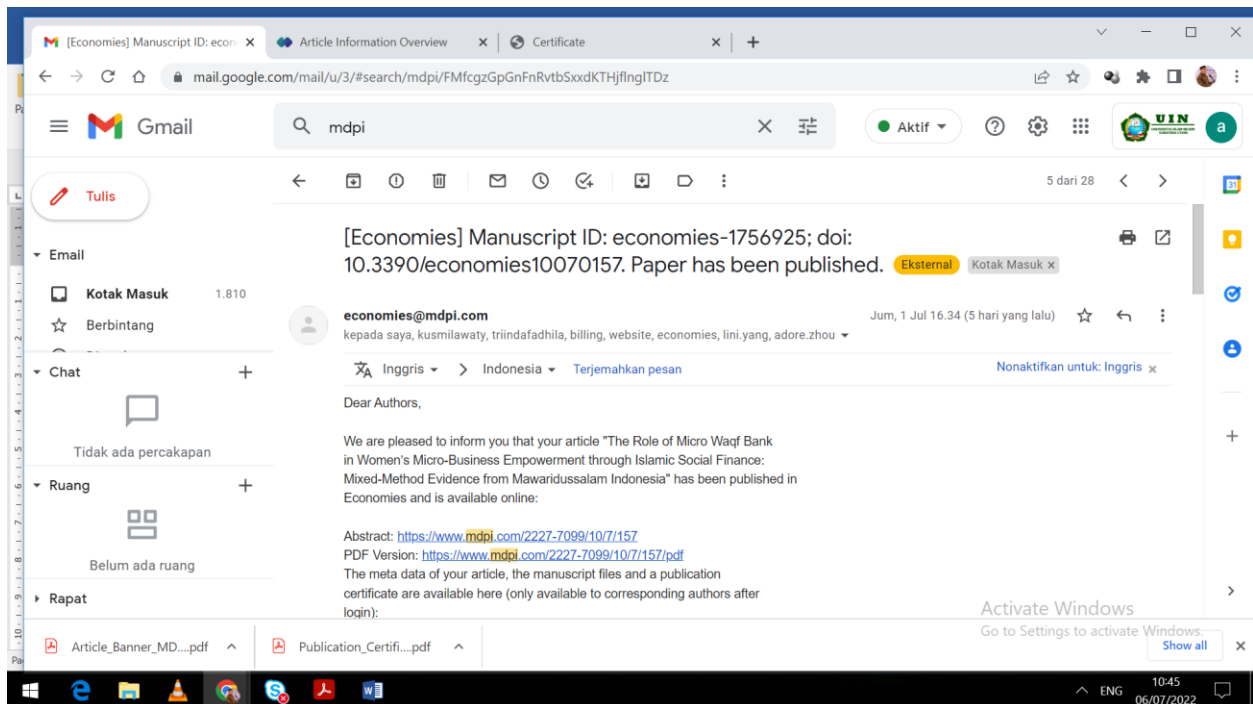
[Economies] Manuscript ID: econ × Article Information Overview × Certificate × +

mail.google.com/mail/u/3/#search/mdpi/FMfcgzGpGnFnRvtbSxxdKTHjflngITDz

Gmail

mdpi

Aktif

UIN

a

Tulis

Email

Kotak Masuk 1.810

Berbintang

Chat +

Tidak ada percakapan

Ruang +

Belum ada ruang

Rapat

5 dari 28

[Economies] Manuscript ID: economies-1756925; doi: 10.3390/economies10070157. Paper has been published. Eksternal Kotak Masuk ×

economies@mdpi.com

kepada saya, kusmilawaty, triindafadhila, billing, website, economies, lini.yang, adore.zhou

Jum, 1 Jul 16.34 (5 hari yang lalu)

Inggris > Indonesia Terjemahkan pesan

Nonaktifkan untuk: Inggris ×

Dear Authors,

We are pleased to inform you that your article "The Role of Micro Waqf Bank in Women's Micro-Business Empowerment through Islamic Social Finance: Mixed-Method Evidence from Mawaridussalam Indonesia" has been published in Economies and is available online:

Abstract: https://www.mdpi.com/2227-7099/10/7/157
PDF Version: https://www.mdpi.com/2227-7099/10/7/157/pdf
The meta data of your article, the manuscript files and a publication certificate are available here (only available to corresponding authors after login):

Activate Windows
Go to Settings to activate Windows.

Article_Banner_MD....pdf

Publication_Certifi....pdf

Show all

ENG 10:45 06/07/2022